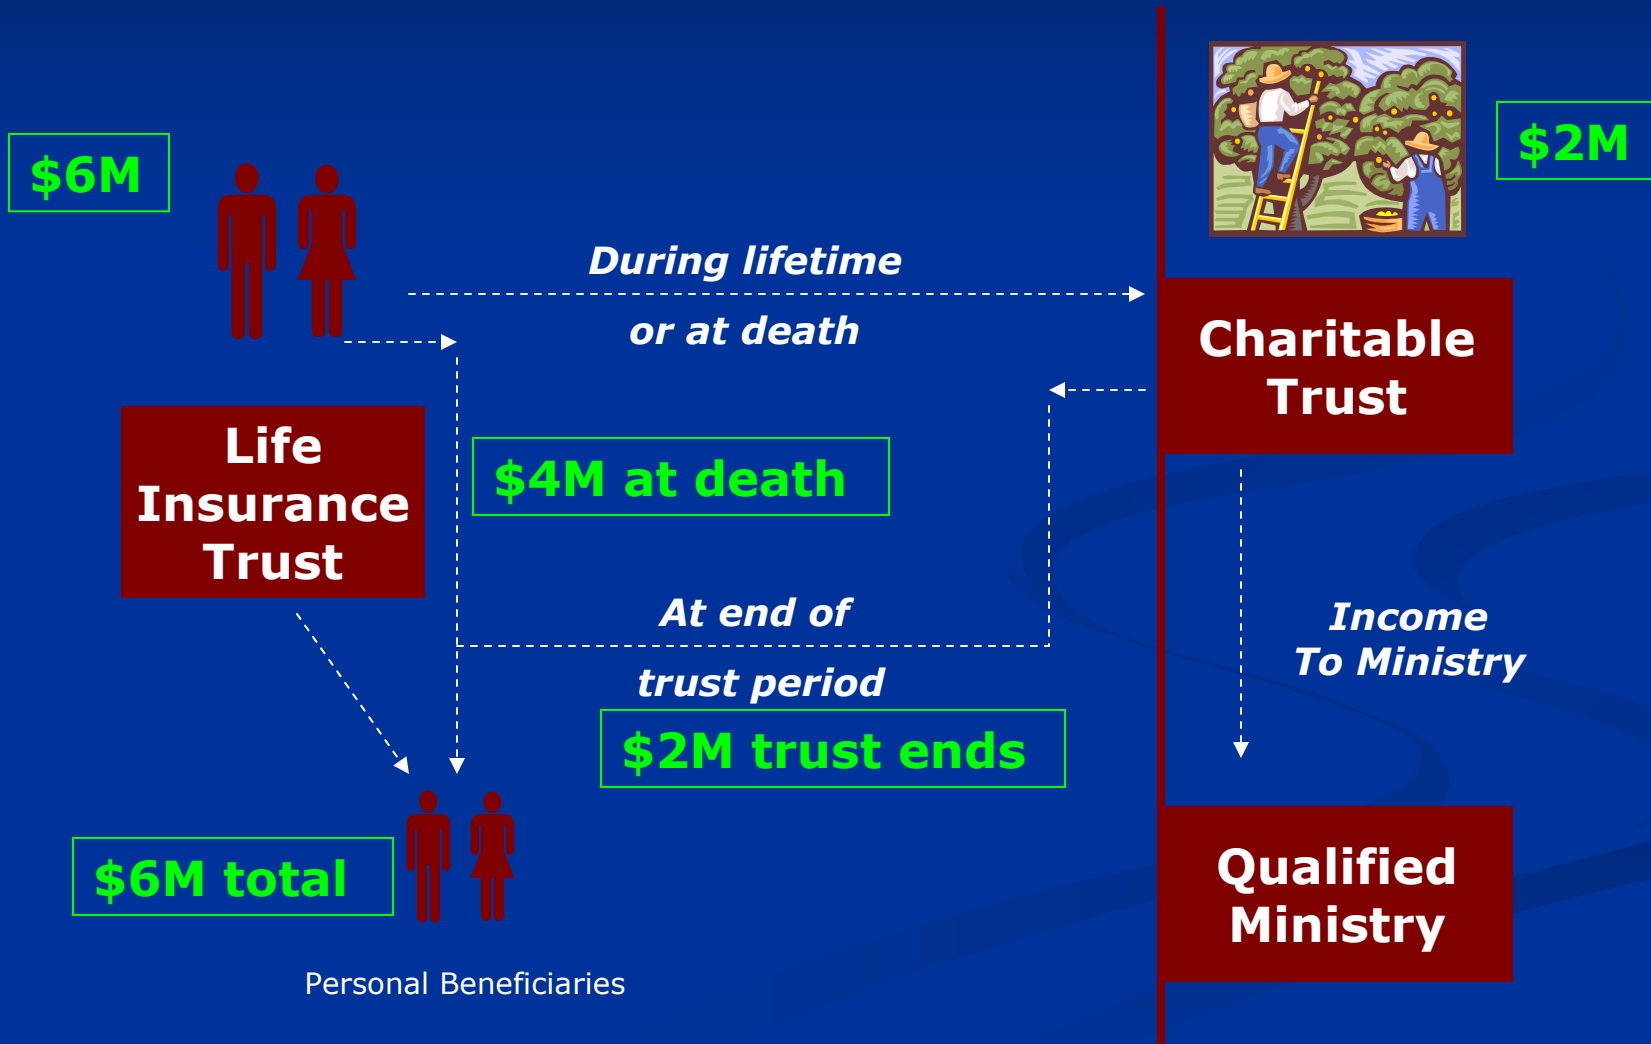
$6M

$2M

During lifetime

or at death

Charitable Trust

Life Insurance Trust

$4M at death

At end of

trust period

Income To Ministry

$2M trust ends

$6M total

Qualified Ministry

Personal Beneficiaries